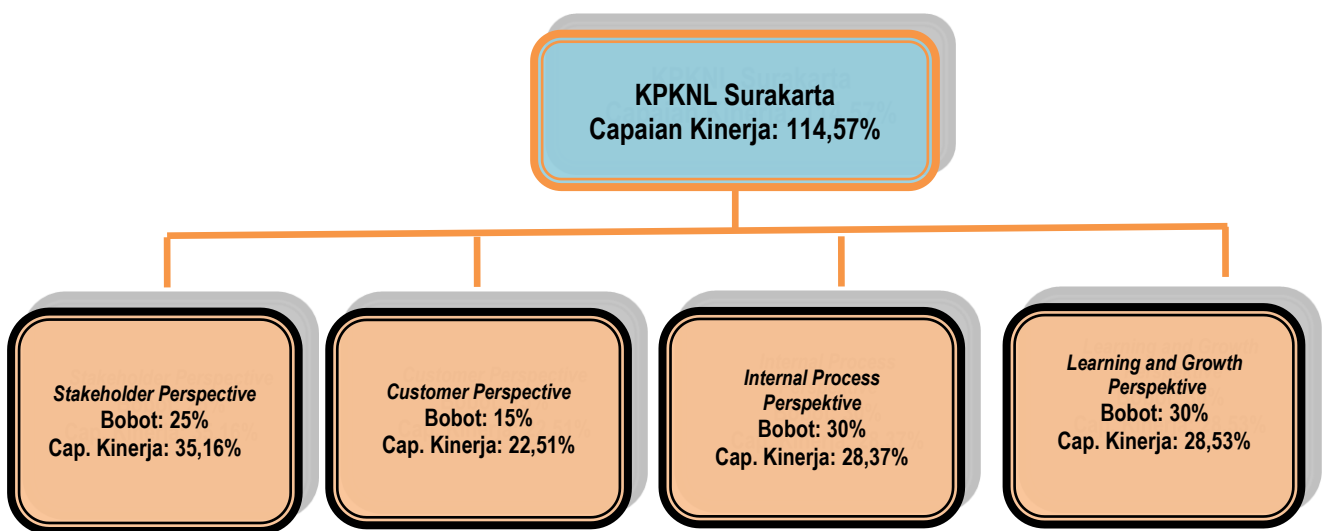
KPKNL Surakarta
Capaian Kinerja: 114,57%

Stakeholder Perspective
Bobot: 25%
Cap. Kinerja: 35,16%

Customer Perspective
Bobot: 15%
Cap. Kinerja: 22,51%

Internal Process Perspektive
Bobot: 30%
Cap. Kinerja: 28,37%

Learning and Growth Perspektive
Bobot: 30%
Cap. Kinerja: 28,53%